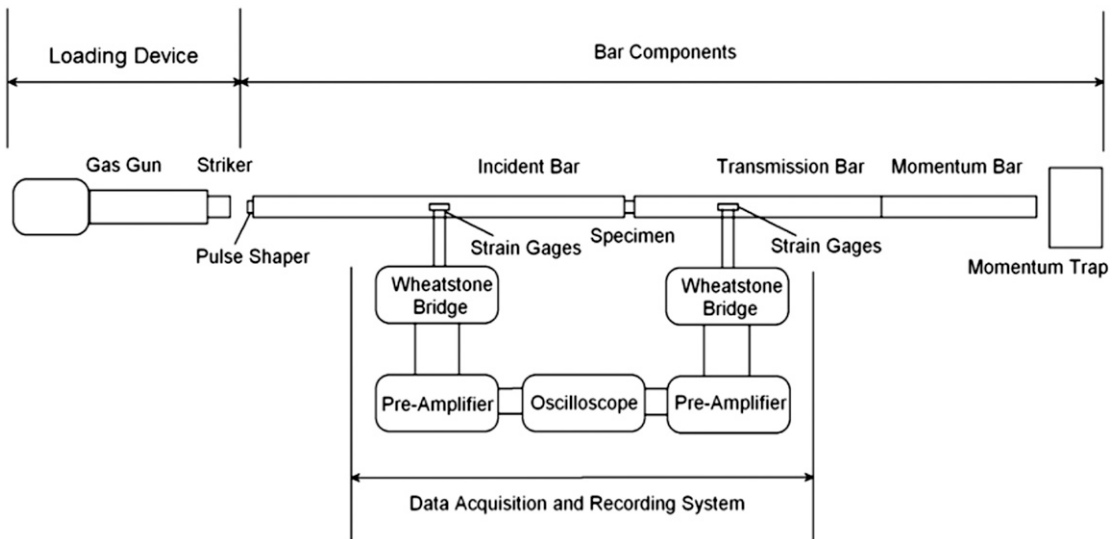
Loading Device

Bar Components

Gas Gun

Striker

Incident Bar

Transmission Bar

Momentum Bar

Pulse Shaper

Strain Gages

Specimen

Strain Gages

Momentum Trap

Wheatstone Bridge

Wheatstone Bridge

Pre-Amplifier

Oscilloscope

Pre-Amplifier

Data Acquisition and Recording System